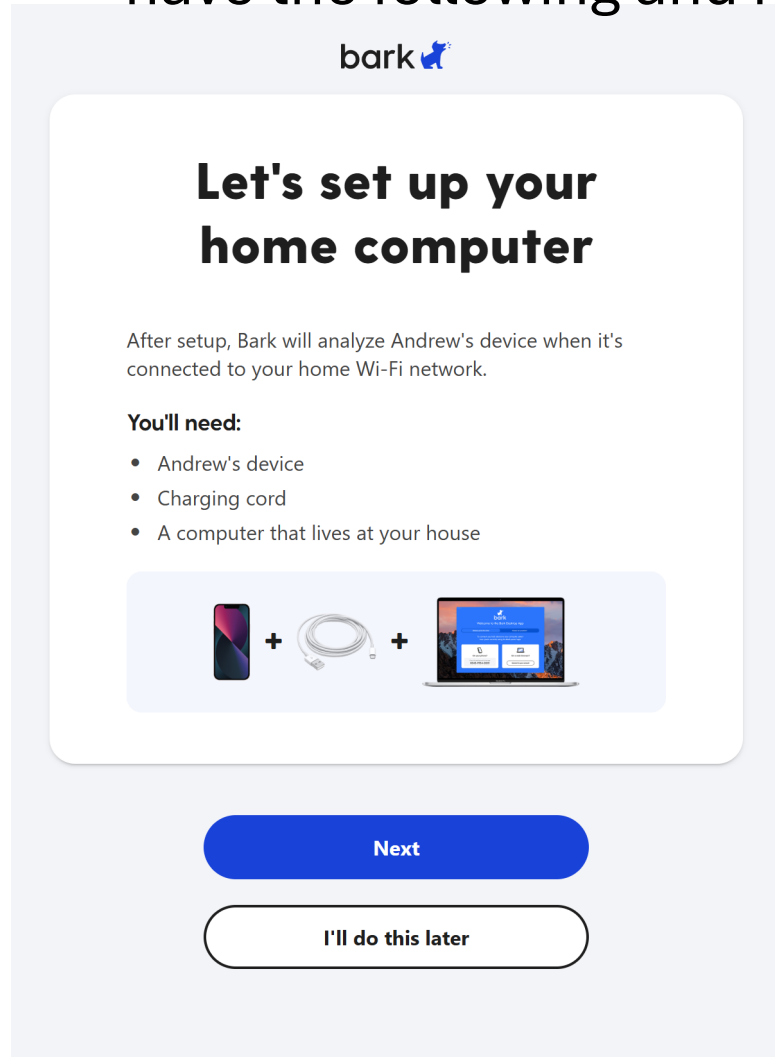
have the following and r

bark

Let's set up your home computer

After setup, Bark will analyze Andrew's device when it's connected to your home Wi-Fi network.

You'll need:

- Andrew's device
- Charging cord
- A computer that lives at your house

+ +

bark

Next

I'll do this later